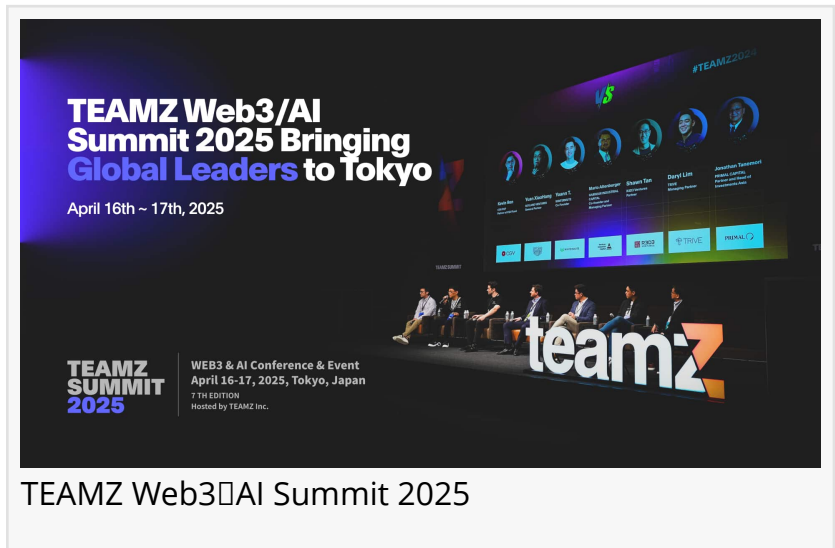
TEAMZ Web3/AI Summit 2025 Bringing Global Leaders to Tokyo

April 16th ~ 17th, 2025

#TEAMZ2024

Daryl Lim

Jonathan Tanemori

Shawn Tan

TRIVE

PRIMAL

TEAMZ SUMMIT

teamz

TEAMZ SUMMIT 2025

WEB3 & AI Conference & Event
April 16-17, 2025, Tokyo, Japan
7 TH EDITION
Hosted by TEAMZ Inc.

TEAMZ Web3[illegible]AI Summit 2025